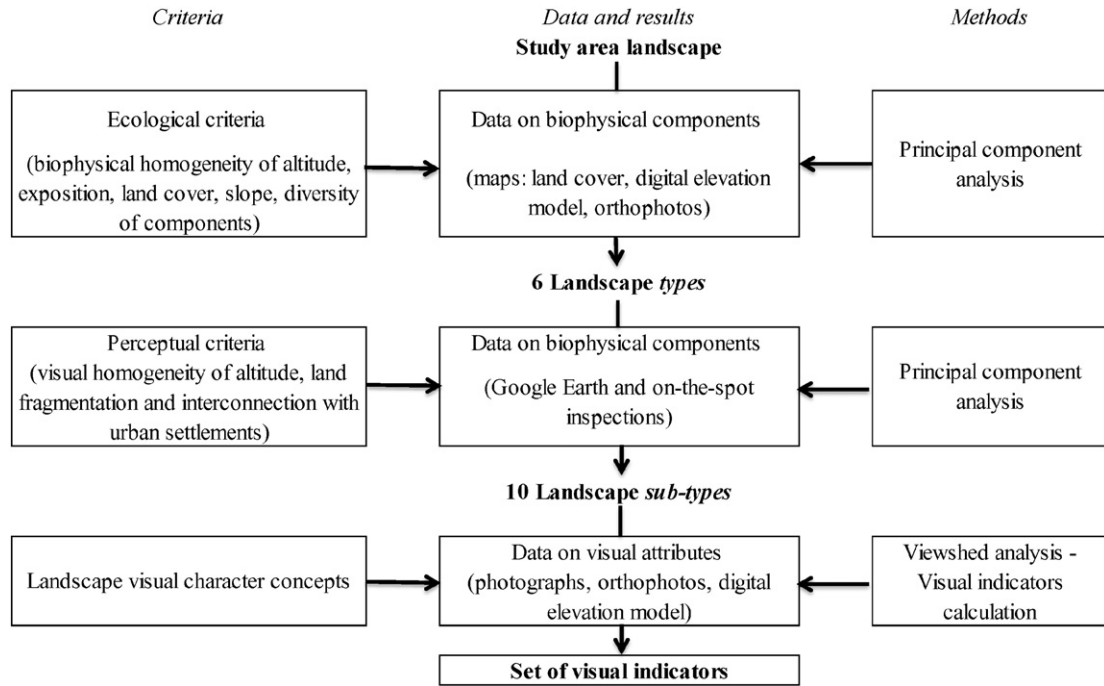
Criteria

Data and results

Methods

Study area landscape

Ecological criteria

(biophysical homogeneity of altitude, exposition, land cover, slope, diversity of components)

Data on biophysical components

(maps: land cover, digital elevation model, orthophotos)

Principal component analysis

6 Landscape *types*

Perceptual criteria (visual homogeneity of altitude, land fragmentation and interconnection with urban settlements)

Data on biophysical components (Google Earth and on-the-spot inspections)

Principal component analysis

10 Landscape *sub-types*

Landscape visual character concepts

Data on visual attributes (photographs, orthophotos, digital elevation model)

Viewshed analysis - Visual indicators calculation

Set of visual indicators